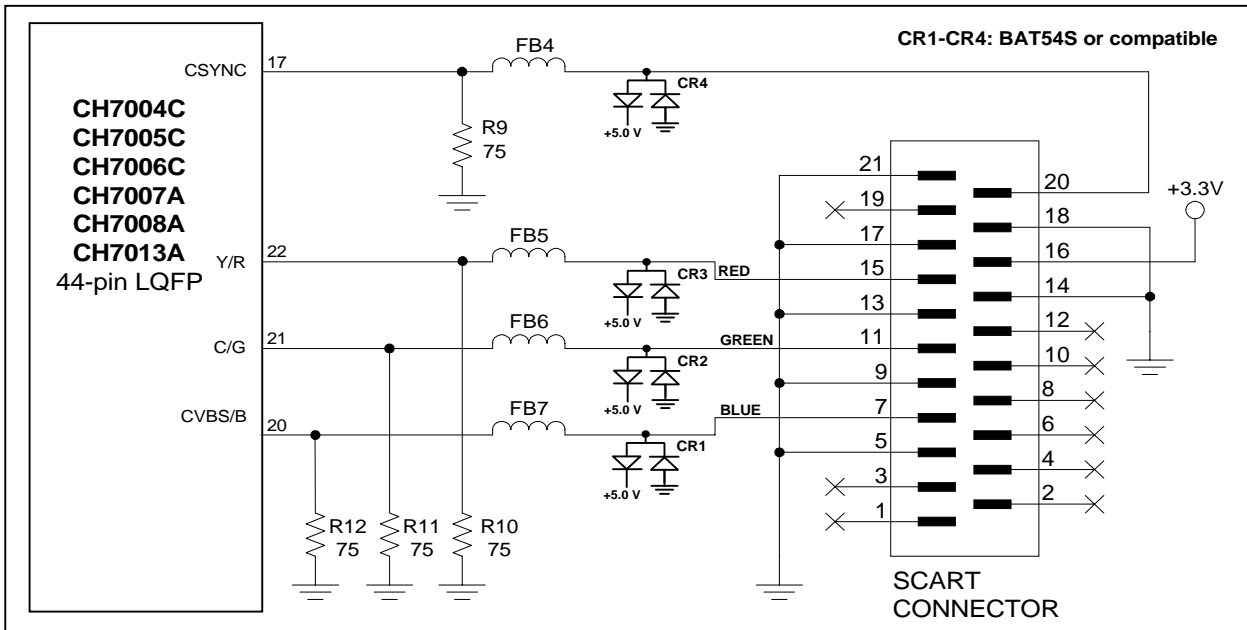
CR1-CR4: BAT54S or compatible

CH7004C
CH7005C
CH7006C
CH7007A
CH7008A
CH7013A
44-pin LQFP

CSYNC
17
FB4
CR4
+5.0 V
R9
75

Y/R
22
FB5
CR3
RED
+5.0 V

C/G
21
FB6
CR2
GREEN
+5.0 V

CVBS/B
20
FB7
CR1
BLUE
+5.0 V

R12
75
R11
75
R10
75

21
20
19
18
17
16
15
14
13
12
11
10
9
8
7
6
5
4
3
2
1

+3.3V

SCART
CONNECTOR